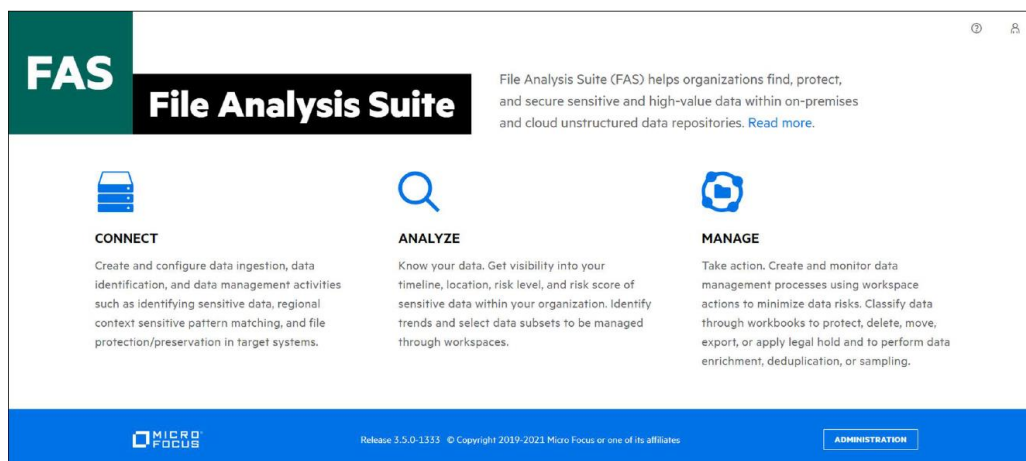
FAS

File Analysis Suite

File Analysis Suite (FAS) helps organizations find, protect, and secure sensitive and high-value data within on-premises and cloud unstructured data repositories. Read more.

CONNECT

Create and configure data ingestion, data identification, and data management activities such as identifying sensitive data, regional context sensitive pattern matching, and file protection/preservation in target systems.

ANALYZE

Know your data. Get visibility into your timeline, location, risk level, and risk score of sensitive data within your organization. Identify trends and select data subsets to be managed through workspaces.

MANAGE

Take action. Create and monitor data management processes using workspace actions to minimize data risks. Classify data through workbooks to protect, delete, move, export, or apply legal hold and to perform data enrichment, deduplication, or sampling.

MICRO FOCUS

Release 3.5.0-1333 © Copyright 2019-2021 Micro Focus or one of its affiliates

ADMINISTRATION